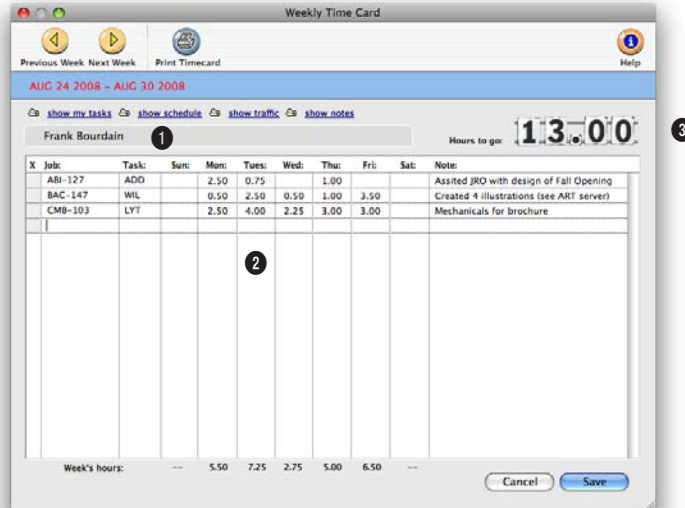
Weekly Time Card

Previous Week Next Week Print Timecard Help

AUG 24 2008 – AUG 30 2008

show my tasks show schedule show traffic show notes

Frank Bourdain 1

Hours to go: 13.00 3

| X | Job: | Task: | Sun: | Mon: | Tues: | Wed: | Thu: | Fri: | Sat: | Note: |
|---|---|---|---|---|---|---|---|---|---|---|
| | ABI-127 | ADD | | 2.50 | 0.75 | | 1.00 | | | Assited JRO with design of Fall Opening |
| | BAC-147 | WIL | | 0.50 | 2.50 | 0.50 | 1.00 | 3.50 | | Created 4 illustrations (see ART server) |
| | CMB-103 | LYT | | 2.50 | 4.00 | 2.25 | 3.00 | 3.00 | | Mechanicals for brochure |

2

Week's hours: -- 5.50 7.25 2.75 5.00 6.50 --

Cancel Save